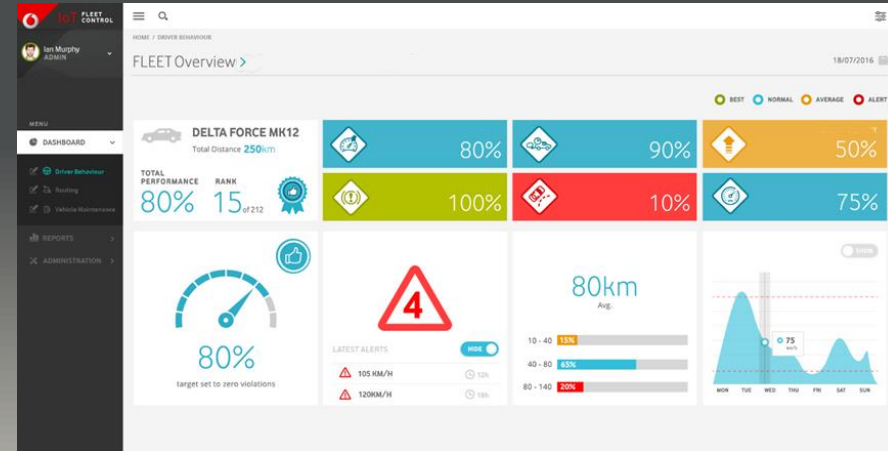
IoT FLEET CONTROL

Ian Murphy
ADMIN

MENU
DASHBOARD
Driver Behaviour
Routing
Vehicle Maintenance
REPORTS
ADMINISTRATION

HOME / DRIVER BEHAVIOUR

FLEET Overview >

18/07/2016

BEST NORMAL AVERAGE ALERT

DELTA FORCE MK12
Total Distance 250km

TOTAL PERFORMANCE
80%

RANK
15 of 212

80%

90%

50%

100%

10%

75%

80%
target set to zero violations

4

LATEST ALERTS
HIDE

105 KM/H 12h
120KM/H 18h

80km
Avg.

10 - 40 15%
40 - 80 65%
80 - 140 20%

SHOW

75

MON TUE WED THU FRI SAT SUN